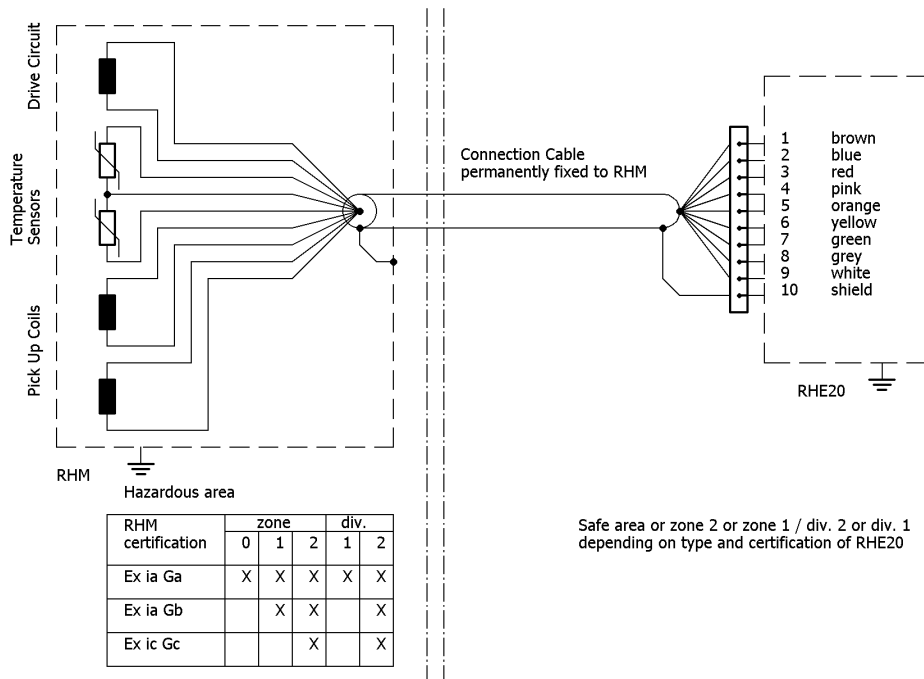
Drive Circuit

Temperature Sensors

Pick Up Coils

Connection Cable permanently fixed to RHM

| 1 | brown |
|---|---|
| 2 | blue |
| 3 | red |
| 4 | pink |
| 5 | orange |
| 6 | yellow |
| 7 | green |
| 8 | grey |
| 9 | white |
| 10 | shield |

RHE20

RHM

Hazardous area

| RHM certification | zone 0 | zone 1 | zone 2 | div. 1 | div. 2 |
|---|---|---|---|---|---|
| Ex ia Ga | X | X | X | X | X |
| Ex ia Gb | | X | X | | X |
| Ex ic Gc | | | X | | X |

Safe area or zone 2 or zone 1 / div. 2 or div. 1 depending on type and certification of RHE20